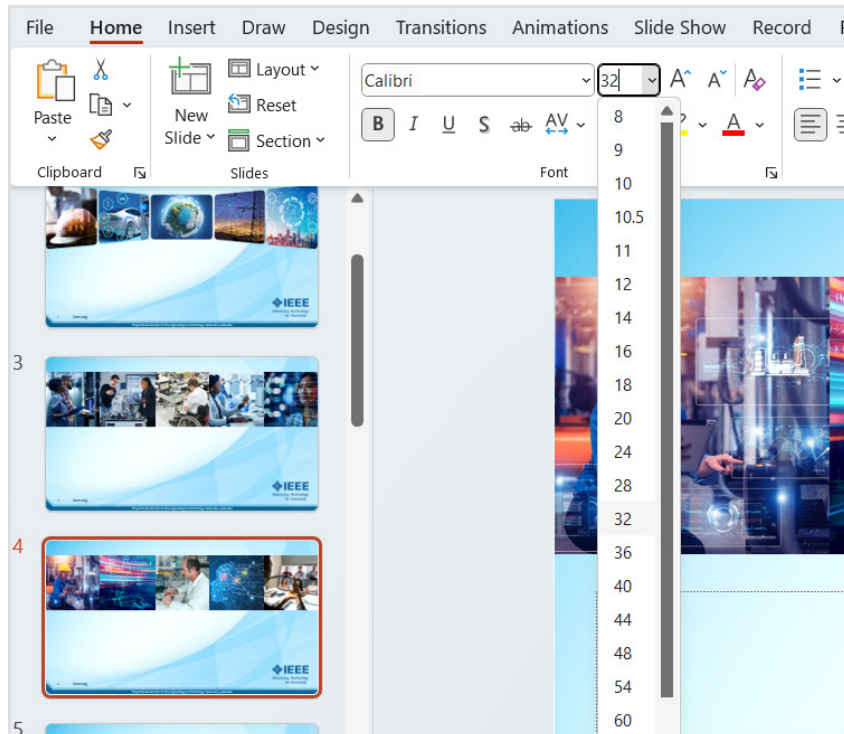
File Home Insert Draw Design Transitions Animations Slide Show Record

Paste
Clipboard

New Slide
Layout
Reset
Section
Slides

Calibri
32
B I U S ab AV
Font

8
9
10
10.5
11
12
14
16
18
20
24
28
32
36
40
44
48
54
60

IEEE

3

IEEE

4

IEEE

5